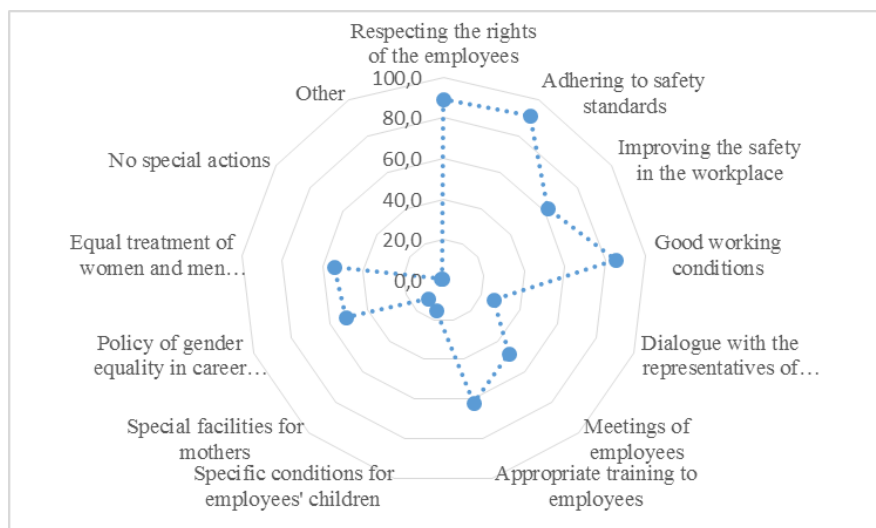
Respecting the rights of the employees

Adhering to safety standards

Improving the safety in the workplace

Good working conditions

Dialogue with the representatives of…

Meetings of employees

Appropriate training to employees

Specific conditions for employees' children

Special facilities for mothers

Policy of gender equality in career…

Equal treatment of women and men…

No special actions

Other

100,0
80,0
60,0
40,0
20,0
0,0